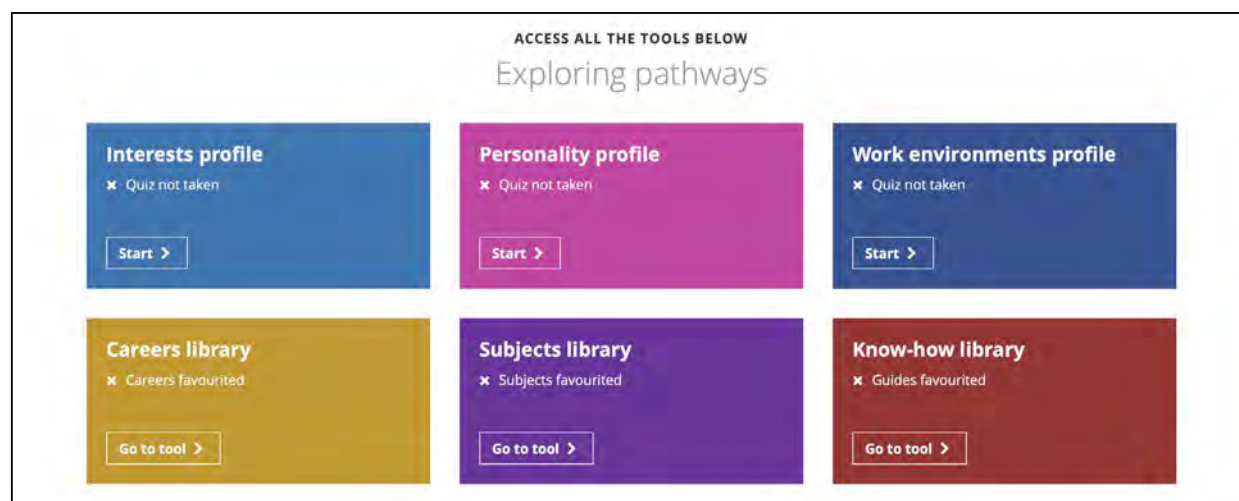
ACCESS ALL THE TOOLS BELOW
Exploring pathways

Interests profile
✖ Quiz not taken
Start >

Personality profile
✖ Quiz not taken
Start >

Work environments profile
✖ Quiz not taken
Start >

Careers library
✖ Careers favourited
Go to tool >

Subjects library
✖ Subjects favourited
Go to tool >

Know-how library
✖ Guides favourited
Go to tool >